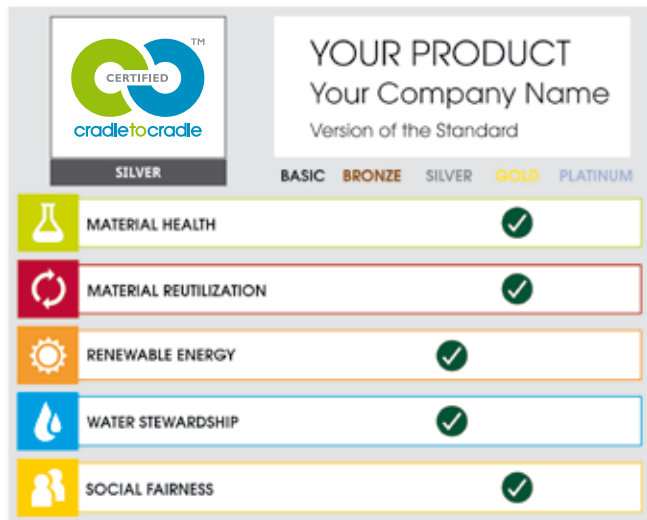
CERTIFIED
TM
cradletocradle
SILVER

YOUR PRODUCT
Your Company Name
Version of the Standard

BASIC BRONZE SILVER GOLD PLATINUM

MATERIAL HEALTH
MATERIAL REUTILIZATION
RENEWABLE ENERGY
WATER STEWARDSHIP
SOCIAL FAIRNESS